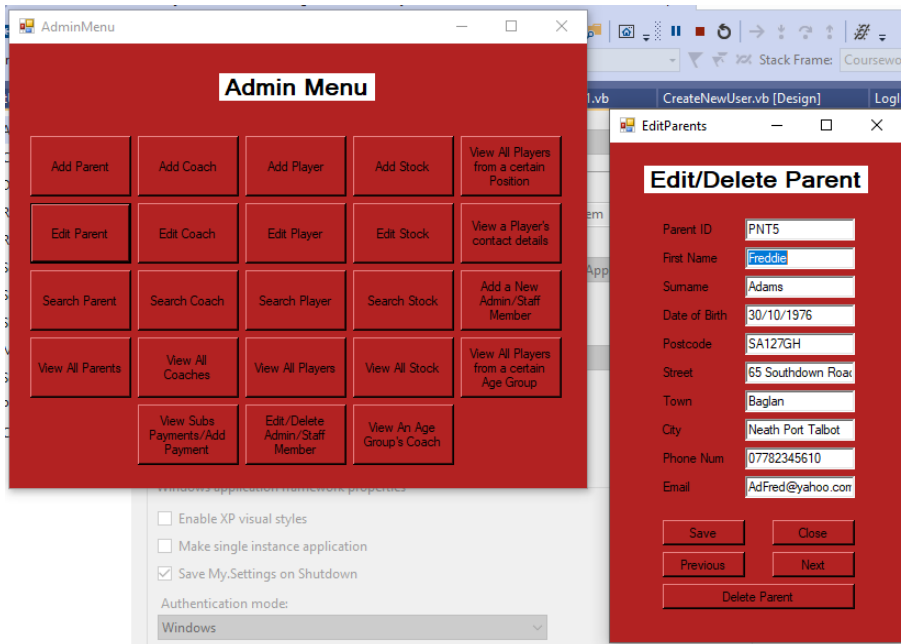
AdminMenu

Admin Menu

| Add Parent | Add Coach | Add Player | Add Stock | View All Players from a certain Position |
|---|---|---|---|---|
| Edit Parent | Edit Coach | Edit Player | Edit Stock | View a Player's contact details |
| Search Parent | Search Coach | Search Player | Search Stock | Add a New Admin/Staff Member |
| View All Parents | View All Coaches | View All Players | View All Stock | View All Players from a certain Age Group |
| | View Subs Payments/Add Payment | Edit/Delete Admin/Staff Member | View An Age Group's Coach | |

Stack Frame: Coursewo

.vb CreateNewUser.vb [Design] LogI

em

App

Windows application framework properties

Enable XP visual styles

Make single instance application

Save My.Settings on Shutdown

Authentication mode:

Windows

EditParents

Edit/Delete Parent

Parent ID PNT5
First Name Freddie
Surname Adams
Date of Birth 30/10/1976
Postcode SA127GH
Street 65 Southdown Roac
Town Baglan
City Neath Port Talbot
Phone Num 07782345610
Email AdFred@yahoo.con

Save Close
Previous Next
Delete Parent